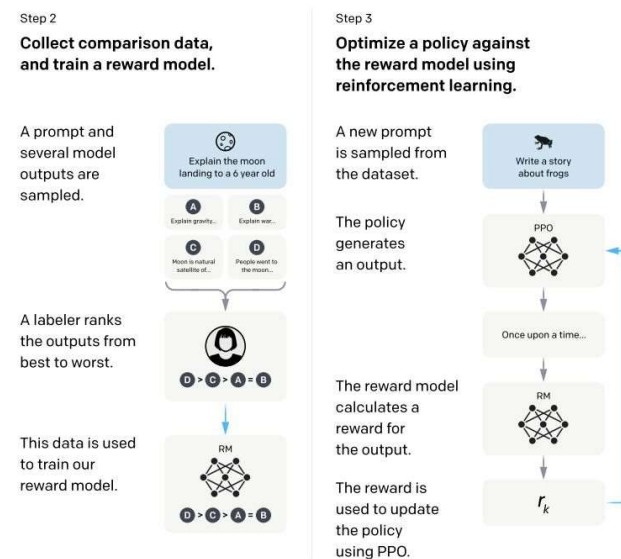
Step 2

Collect comparison data, and train a reward model.

A prompt and several model outputs are sampled.

Explain the moon landing to a 6 year old

A
Explain gravity...

B
Explain war...

C
Moon is natural satellite of...

D
People went to the moon...

A labeler ranks the outputs from best to worst.

D > C > A = B

This data is used to train our reward model.

RM

D > C > A = B

Step 3

Optimize a policy against the reward model using reinforcement learning.

A new prompt is sampled from the dataset.

Write a story about frogs

The policy generates an output.

PPO

Once upon a time...

The reward model calculates a reward for the output.

RM

The reward is used to update the policy using PPO.

$r_k$